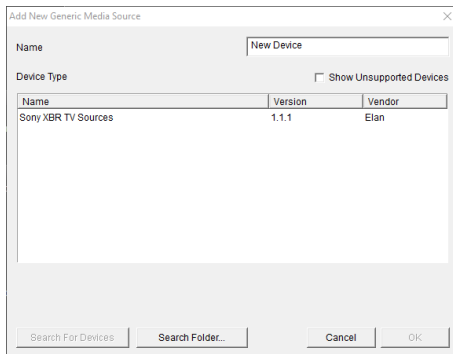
Add New Generic Media Source

Name
New Device

Device Type
Show Unsupported Devices

| Name | Version | Vendor |
|---|---|---|
| Sony XBR TV Sources | 1.1.1 | Elan |

Search For Devices
Search Folder...
Cancel
OK